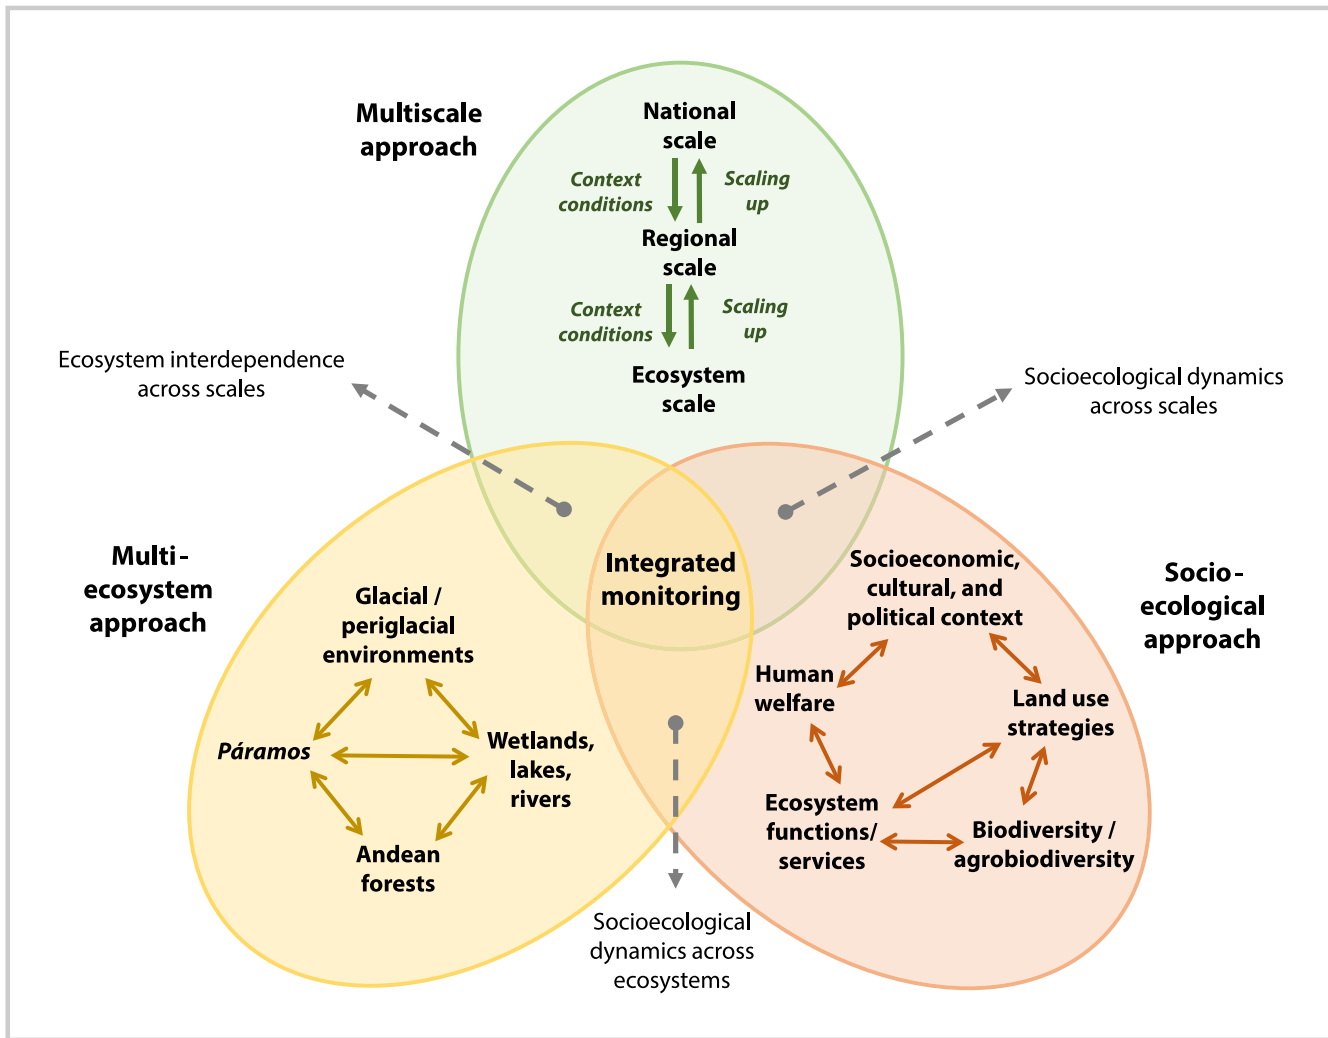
Multiscale approach

National scale

Context conditions

Scaling up

Regional scale

Context conditions

Scaling up

Ecosystem scale

Ecosystem interdependence across scales

Socioecological dynamics across scales

Multi-ecosystem approach

Integrated monitoring

Socio-ecological approach

Glacial / periglacial environments

Páramos

Wetlands, lakes, rivers

Andean forests

Socioeconomic, cultural, and political context

Human welfare

Land use strategies

Ecosystem functions/ services

Biodiversity / agrobiodiversity

Socioecological dynamics across ecosystems